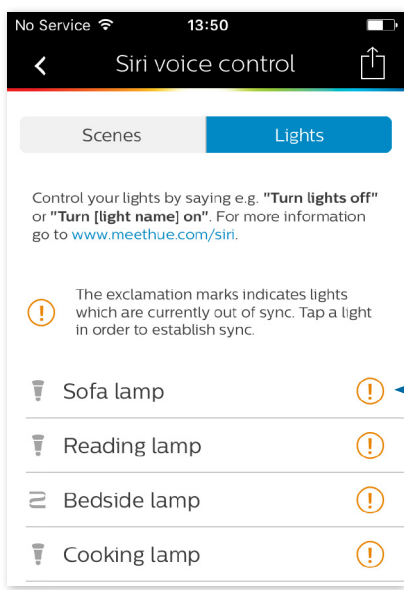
No Service 13:50

Siri voice control

Scenes | Lights

Control your lights by saying e.g. "Turn lights off" or "Turn [light name] on". For more information go to www.meethue.com/siri.

! The exclamation marks indicates lights which are currently out of sync. Tap a light in order to establish sync.

Sofa lamp !

Reading lamp !

Bedside lamp !

Cooking lamp !